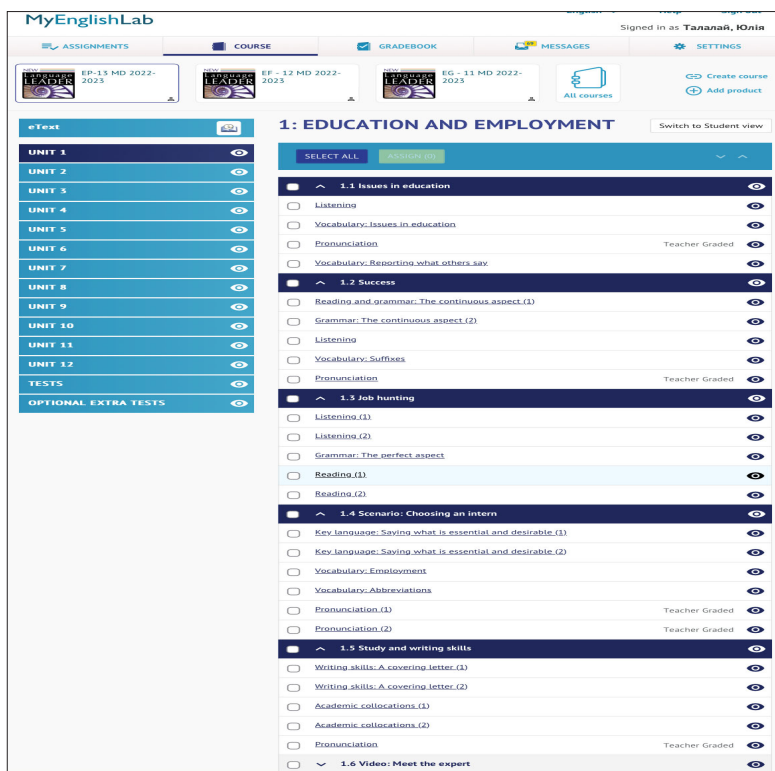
MyEnglishLab

Signed in as Талалай, Юлія

ASSIGNMENTS COURSE GRADEBOOK MESSAGES SETTINGS

NEW Language LEADER EP-13 MD 2022-2023

NEW Language LEADER EF - 12 MD 2022-2023

NEW Language LEADER EG - 11 MD 2022-2023

All courses

Create course
Add product

eText
UNIT 1
UNIT 2
UNIT 3
UNIT 4
UNIT 5
UNIT 6
UNIT 7
UNIT 8
UNIT 9
UNIT 10
UNIT 11
UNIT 12
TESTS
OPTIONAL EXTRA TESTS

1: EDUCATION AND EMPLOYMENT

Switch to Student view

SELECT ALL ASSIGN (0)

1.1 Issues in education
Listening
Vocabulary: Issues in education
Pronunciation Teacher Graded
Vocabulary: Reporting what others say

1.2 Success
Reading and grammar: The continuous aspect (1)
Grammar: The continuous aspect (2)
Listening
Vocabulary: Suffixes
Pronunciation Teacher Graded

1.3 Job hunting
Listening (1)
Listening (2)
Grammar: The perfect aspect
Reading (1)
Reading (2)

1.4 Scenario: Choosing an intern
Key language: Saying what is essential and desirable (1)
Key language: Saying what is essential and desirable (2)
Vocabulary: Employment
Vocabulary: Abbreviations
Pronunciation (1) Teacher Graded
Pronunciation (2) Teacher Graded

1.5 Study and writing skills
Writing skills: A covering letter (1)
Writing skills: A covering letter (2)
Academic collocations (1)
Academic collocations (2)
Pronunciation Teacher Graded

1.6 Video: Meet the expert